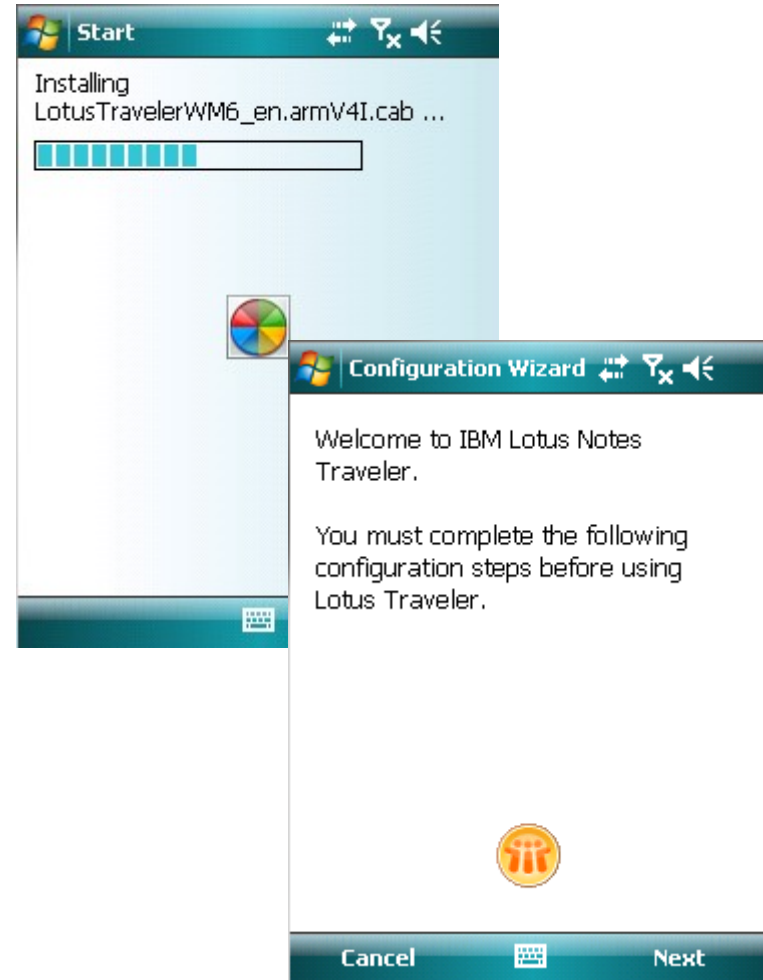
Start

Installing LotusTravelerWM6_en.armV4I.cab ...

Configuration Wizard

Welcome to IBM Lotus Notes Traveler.

You must complete the following configuration steps before using Lotus Traveler.

Cancel

Next